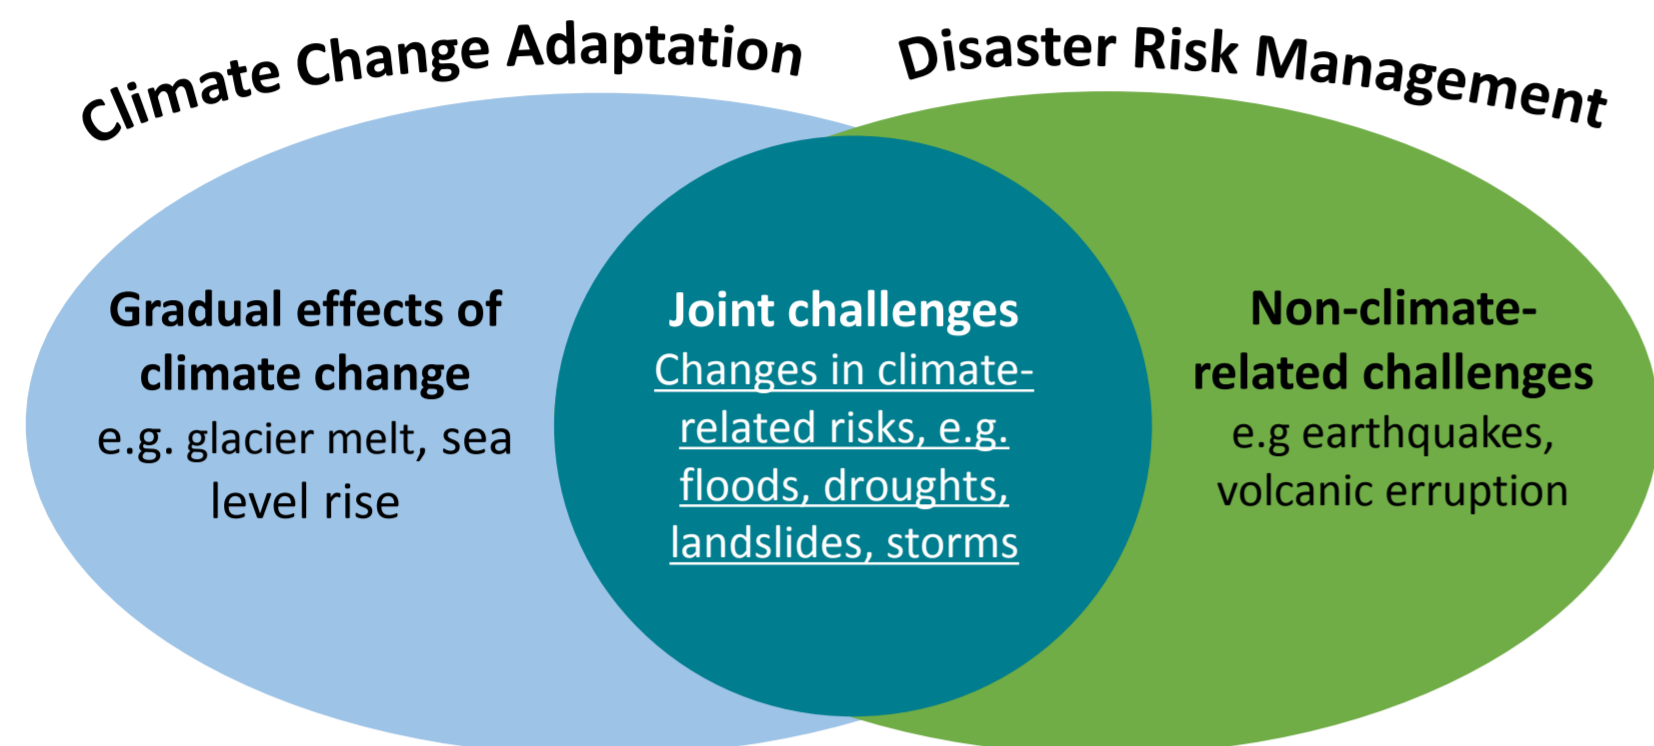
Climate Change Adaptation

Disaster Risk Management

Gradual effects of climate change
e.g. glacier melt, sea level rise

Joint challenges
Changes in climate-related risks, e.g. floods, droughts, landslides, storms

Non-climate-related challenges
e.g earthquakes, volcanic erruption